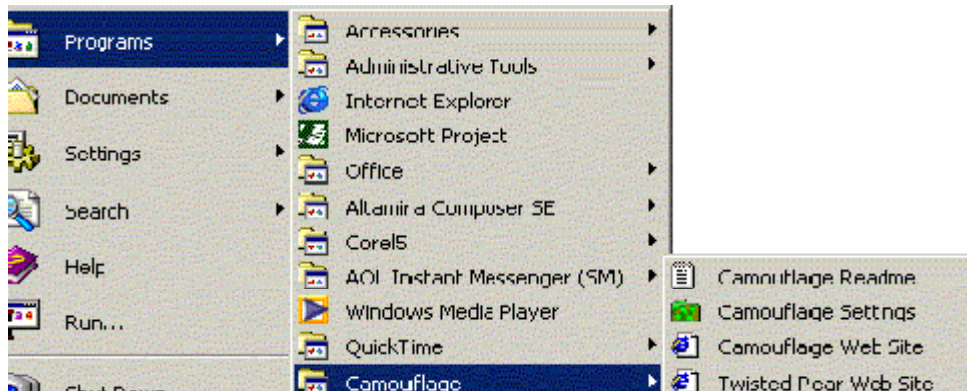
Programs
Documents
Settings
Search
Help
Run...
Shut Down...

Accessories
Administrative Tools
Internet Explorer
Microsoft Project
Office
Altamira Composer SE
Corel5
AOL Instant Messenger (SM)
Windows Media Player
QuickTime
Camouflage

Camouflage Readme
Camouflage Settings
Camouflage Web Site
Twisted Pear Web Site